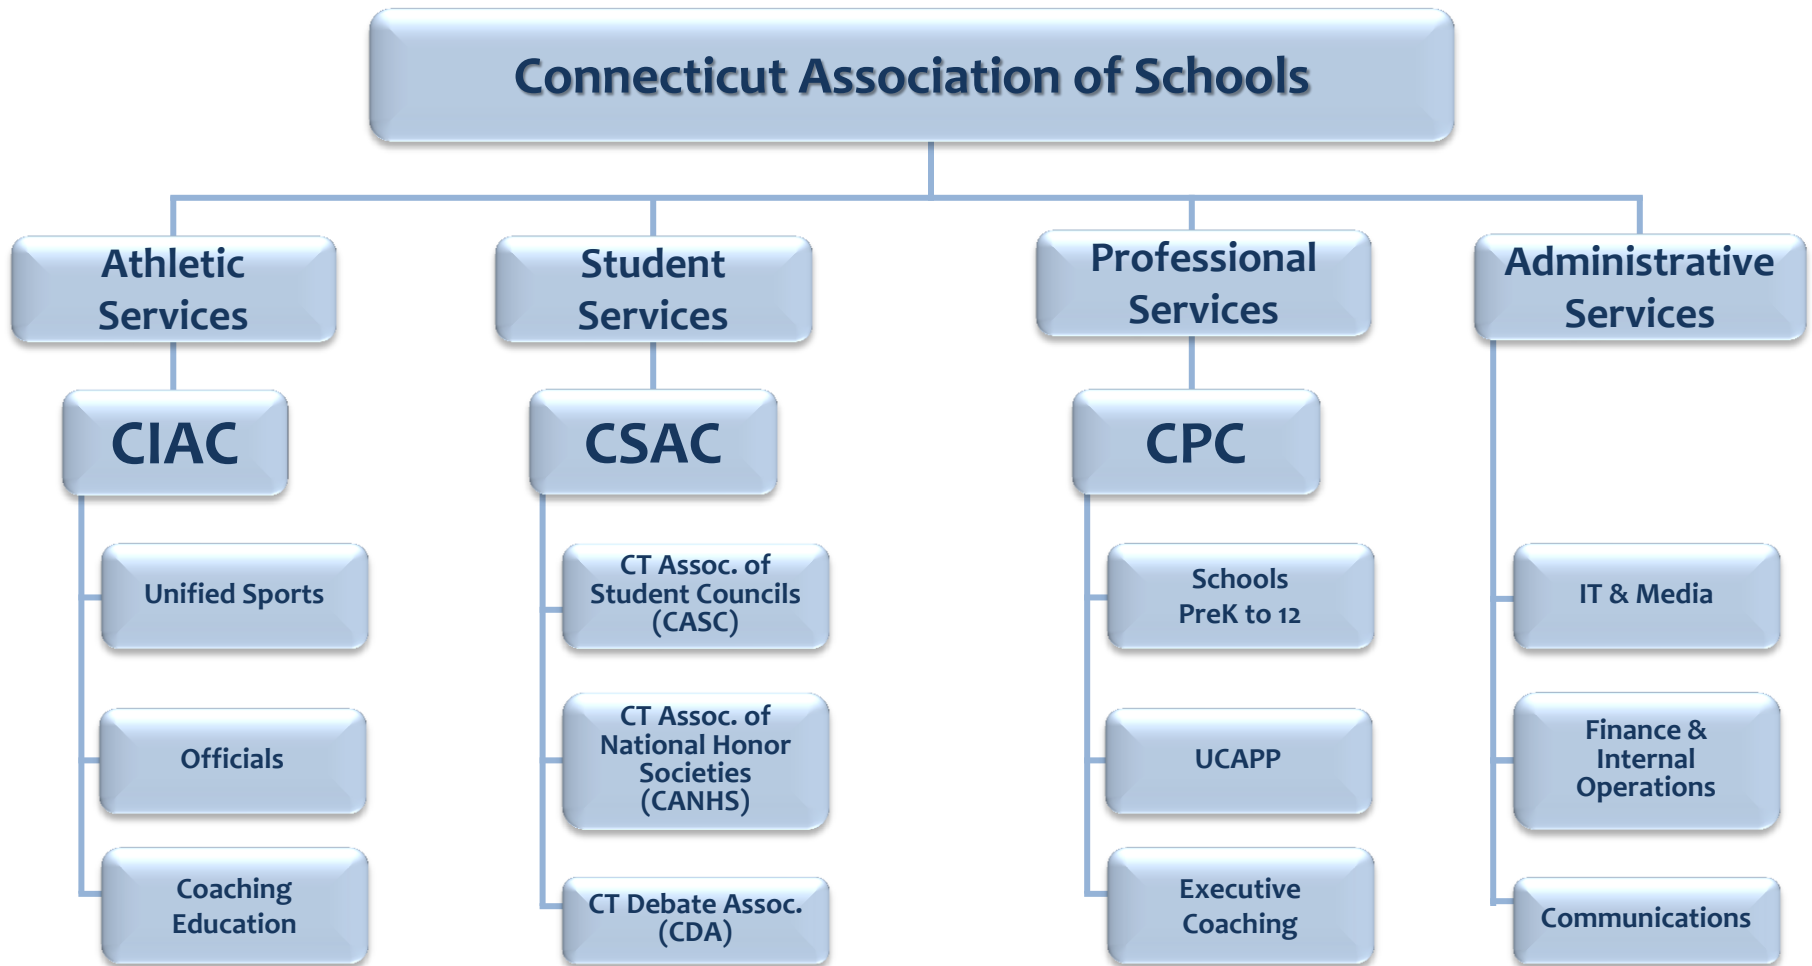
Connecticut Association of Schools

Athletic Services

CIAC

Unified Sports

Officials

Coaching Education

Student Services

CSAC

CT Assoc. of Student Councils (CASC)

CT Assoc. of National Honor Societies (CANHS)

CT Debate Assoc. (CDA)

Professional Services

CPC

Schools PreK to 12

UCAPP

Executive Coaching

Administrative Services

IT & Media

Finance & Internal Operations

Communications